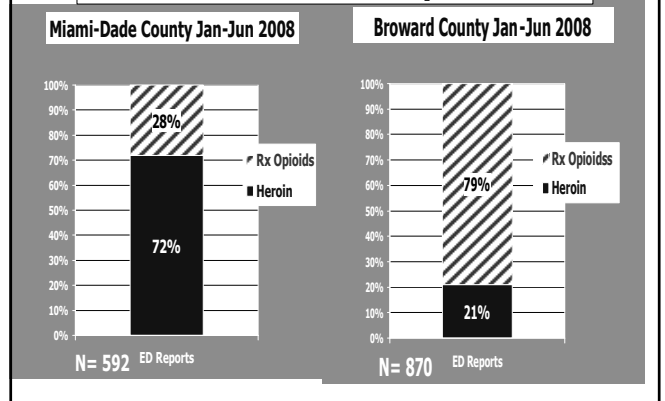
Miami-Dade County Jan-Jun 2008

100%
90%
80%
70%
60%
50%
40%
30%
20%
10%
0%

28%
72%

Rx Opioids
Heroin

N= 592 ED Reports

Broward County Jan-Jun 2008

100%
90%
80%
70%
60%
50%
40%
30%
20%
10%
0%

79%
21%

Rx Opioidss
Heroin

N= 870 ED Reports